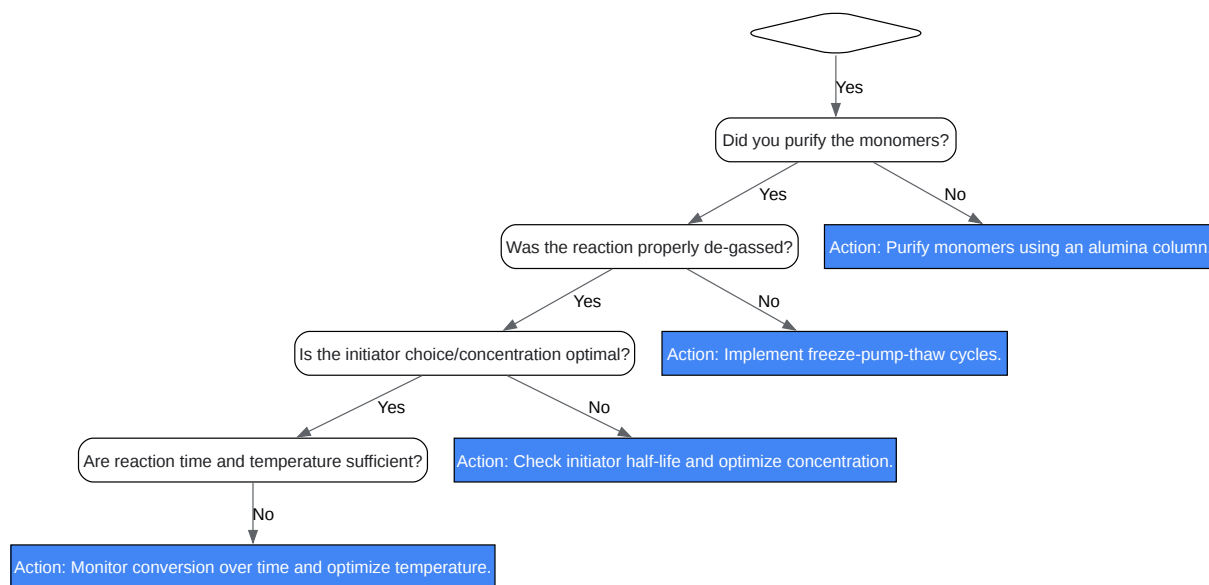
Yes

Did you purify the monomers?

Yes

No

Was the reaction properly de-gassed?

Action: Purify monomers using an alumina column

Yes

No

Is the initiator choice/concentration optimal?

Action: Implement freeze-pump-thaw cycles.

Yes

No

Are reaction time and temperature sufficient?

Action: Check initiator half-life and optimize concentration.

No

Action: Monitor conversion over time and optimize temperature.